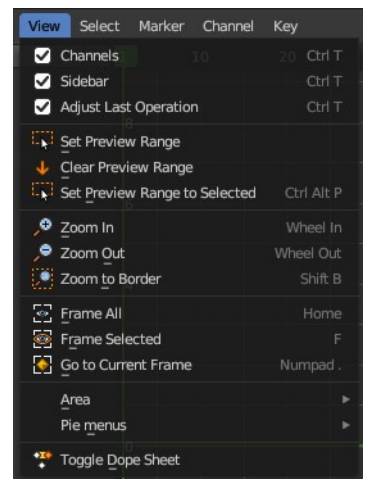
View Select Marker Channel Key

Channels Ctrl T
Sidebar Ctrl T
Adjust Last Operation Ctrl T

Set Preview Range
Clear Preview Range
Set Preview Range to Selected Ctrl Alt P

Zoom In Wheel In
Zoom Out Wheel Out
Zoom to Border Shift B

Frame All Home
Frame Selected F
Go to Current Frame Numpad .

Area
Pie menus

Toggle Dope Sheet